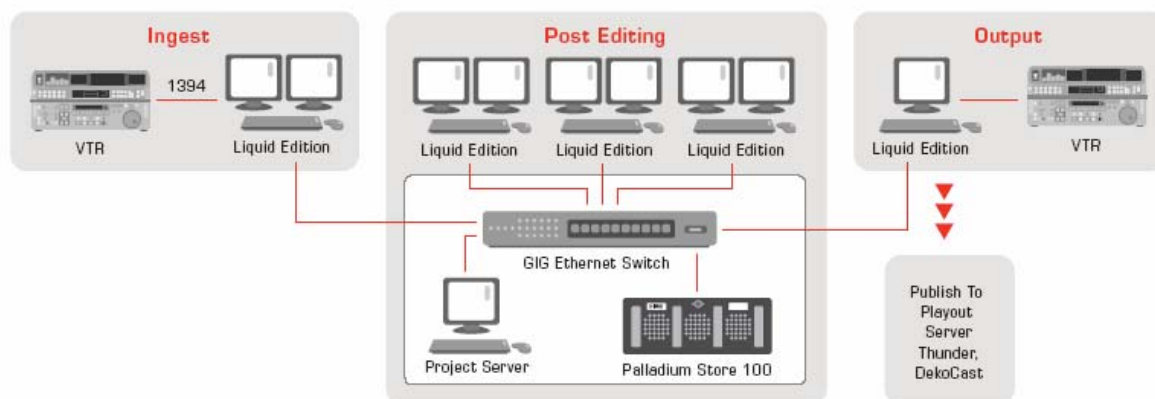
Ingest

1394

VTR

Liquid Edition

Post Editing

Liquid Edition

Liquid Edition

Liquid Edition

GIG Ethernet Switch

Project Server

Palladium Store 100

Output

Liquid Edition

VTR

Publish To Playout Server Thunder, DekoCast